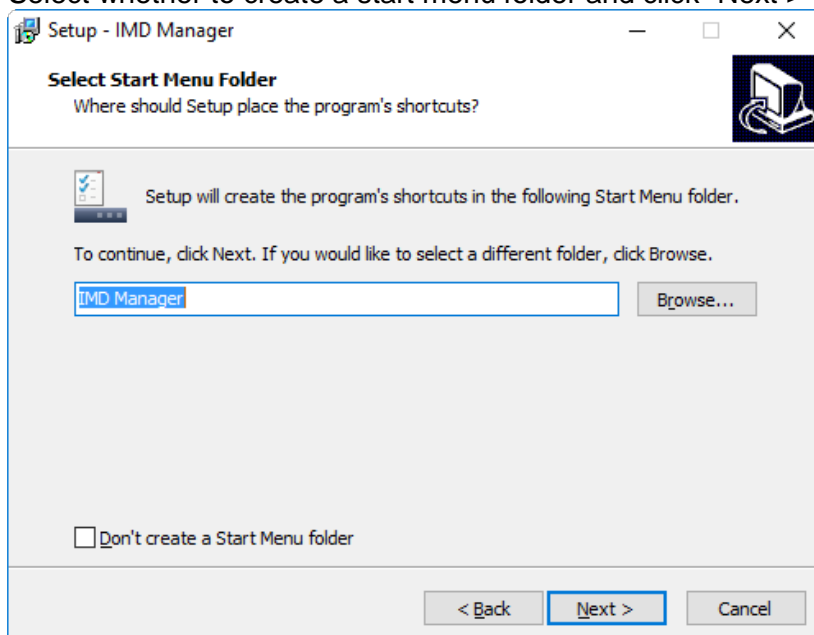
Select whether to create a start menu folder and click "Next >"

Setup - IMD Manager

Select Start Menu Folder
Where should Setup place the program's shortcuts?

Setup will create the program's shortcuts in the following Start Menu folder.

To continue, click Next. If you would like to select a different folder, click Browse.

IMD Manager

Browse...

Don't create a Start Menu folder

< Back

Next >

Cancel